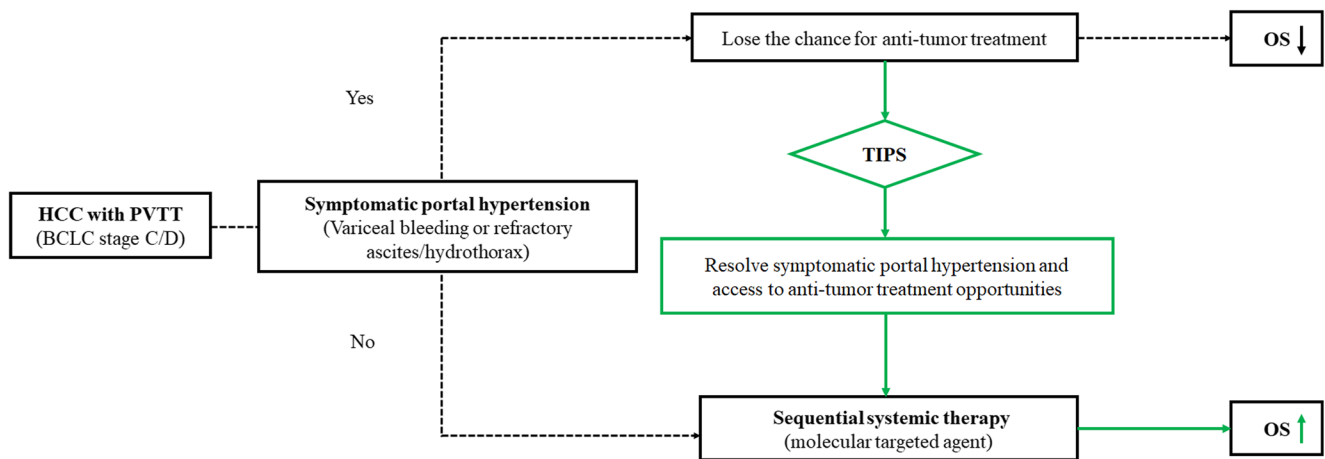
HCC with PVTT
(BCLC stage C/D)

Symptomatic portal hypertension
(Variceal bleeding or refractory ascites/hydrothorax)

Yes

Lose the chance for anti-tumor treatment

OS ↓

TIPS

Resolve symptomatic portal hypertension and access to anti-tumor treatment opportunities

No

Sequential systemic therapy
(molecular targeted agent)

OS ↑